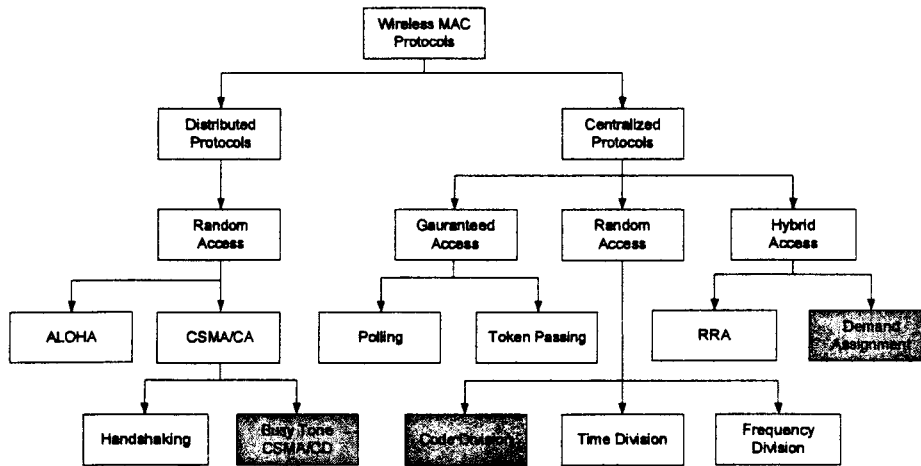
Wireless MAC Protocols

Distributed Protocols

Centralized Protocols

Random Access

Gauranteed Access

Random Access

Hybrid Access

ALOHA

CSMA/CA

Polling

Token Passing

RRA

Demand Assignment

Handshaking

Busy Tone CSMA/CD

Code Division

Time Division

Frequency Division